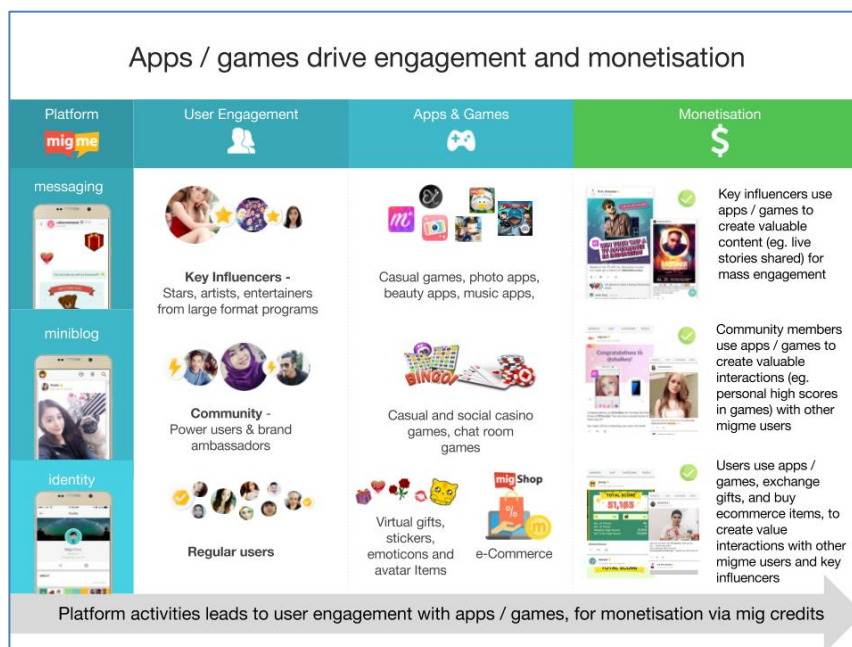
Apps / games drive engagement and monetisation

| Platform migme | User Engagement | Apps & Games | Monetisation $ |
|---|---|---|---|
| messaging | Key Influencers - Stars, artists, entertainers from large format programs | Casual games, photo apps, beauty apps, music apps, | Key influencers use apps / games to create valuable content (eg. live stories shared) for mass engagement |
| miniblog | Community - Power users & brand ambassadors | BINGO! Casual and social casino games, chat room games | Community members use apps / games to create valuable interactions (eg. personal high scores in games) with other migme users |
| identity | Regular users | Virtual gifts, stickers, emoticons and avatar Items | migShop e-Commerce | Users use apps / games, exchange gifts, and buy ecommerce items, to create value interactions with other migme users and key influencers |

Platform activities leads to user engagement with apps / games, for monetisation via mig credits